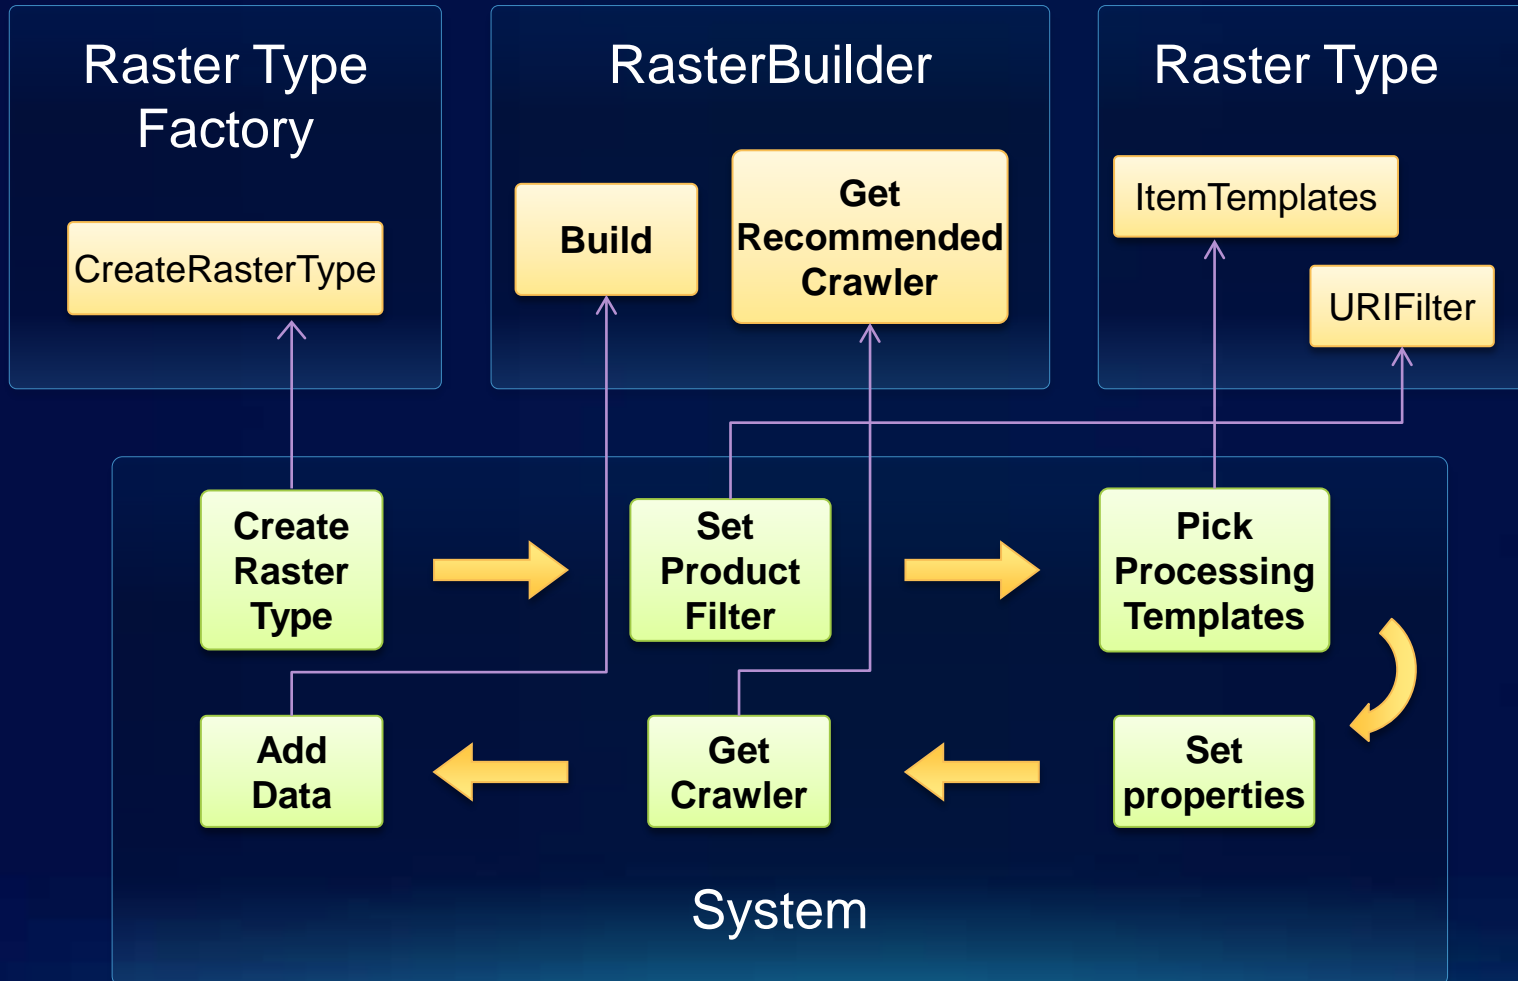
Raster Type Factory

CreateRasterType

RasterBuilder

Build

Get Recommended Crawler

Raster Type

ItemTemplates

URIFilter

Create Raster Type

Set Product Filter

Pick Processing Templates

Add Data

Get Crawler

Set properties

System